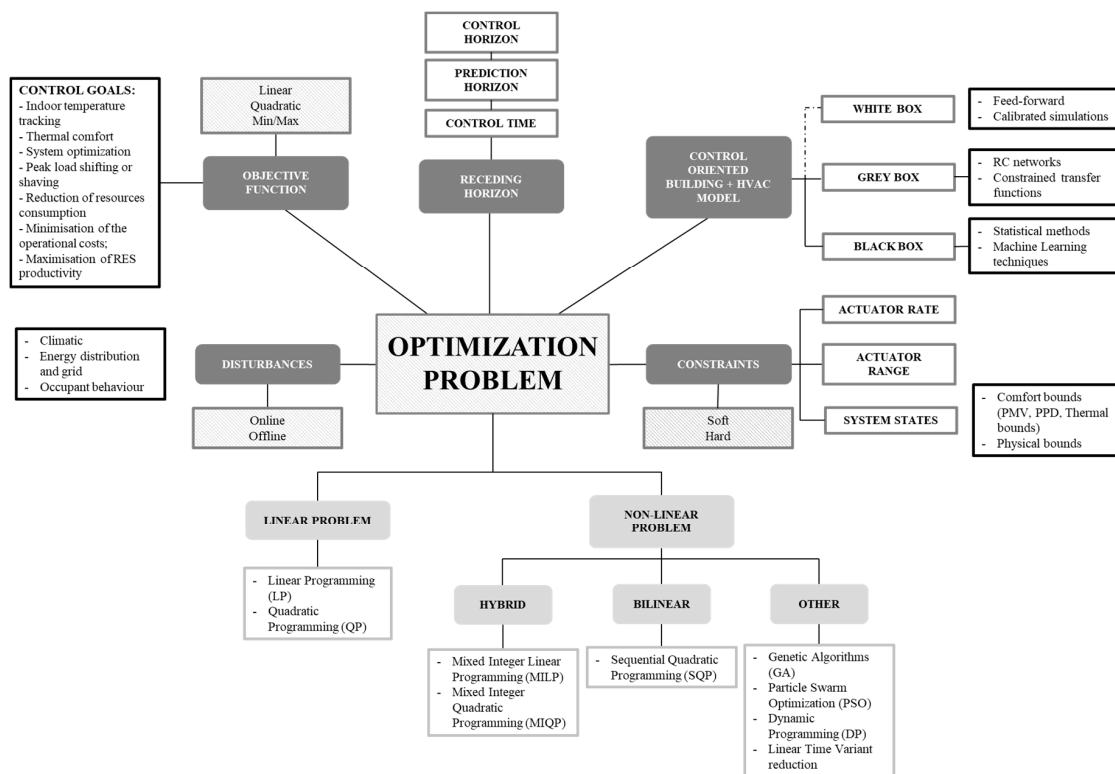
CONTROL HORIZON

PREDICTION HORIZON

CONTROL TIME

CONTROL GOALS:
- Indoor temperature tracking
- Thermal comfort
- System optimization
- Peak load shifting or shaving
- Reduction of resources consumption
- Minimisation of the operational costs;
- Maximisation of RES productivity

Linear
Quadratic
Min/Max

OBJECTIVE FUNCTION

RECEDING HORIZON

CONTROL ORIENTED BUILDING + HVAC MODEL

WHITE BOX

- Feed-forward
- Calibrated simulations

GREY BOX

- RC networks
- Constrained transfer functions

BLACK BOX

- Statistical methods
- Machine Learning techniques

- Climatic
- Energy distribution and grid
- Occupant behaviour

DISTURBANCES

Online
Offline

OPTIMIZATION PROBLEM

CONSTRAINTS

Soft
Hard

ACTUATOR RATE

ACTUATOR RANGE

SYSTEM STATES

- Comfort bounds (PMV, PPD, Thermal bounds)
- Physical bounds

LINEAR PROBLEM

- Linear Programming (LP)
- Quadratic Programming (QP)

NON-LINEAR PROBLEM

HYBRID

BILINEAR

OTHER

- Mixed Integer Linear Programming (MILP)
- Mixed Integer Quadratic Programming (MIQP)

- Sequential Quadratic Programming (SQP)

- Genetic Algorithms (GA)
- Particle Swarm Optimization (PSO)
- Dynamic Programming (DP)
- Linear Time Variant reduction